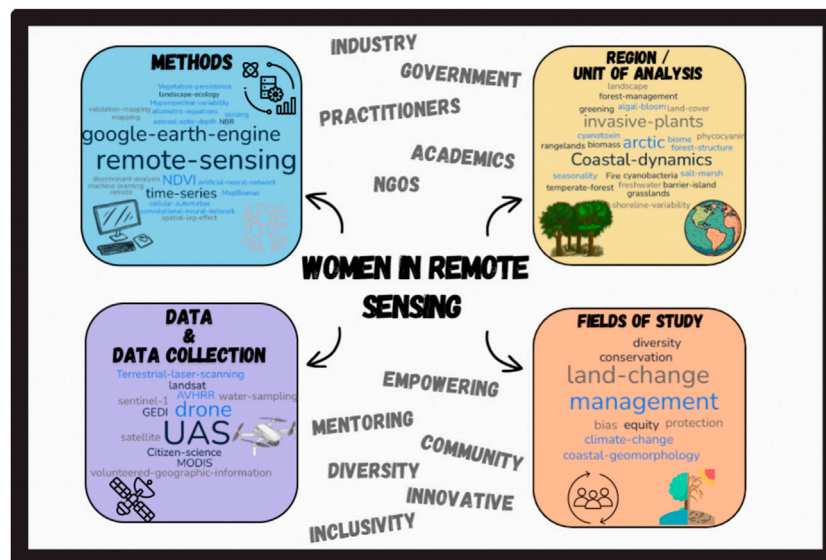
METHODS

Vegetation-persistence
landscape-ecology
Hyperspectral-variability
validation-mapping allometric-equations sensing
mapping aerosol-optic-depth NBR
google-earth-engine
remote-sensing
discriminant-analysis NDVI artificial-neural-network
machine-learning
remote time-series biodiversity
cellular-automation
convolutional-neural-network
spatial-lag-effect

INDUSTRY
GOVERNMENT
PRACTITIONERS
ACADEMICS
NGOS

REGION / UNIT OF ANALYSIS

landscape
forest-management
greening algal-bloom land-cover
invasive-plants
cyanotoxin phycocyanin
rangelands biomass arctic biome forest-structure
Coastal-dynamics
seasonality Fire cyanobacteria salt-marsh
temperate-forest freshwater barrier-island
grasslands
shoreline-variability

WOMEN IN REMOTE SENSING

DATA & DATA COLLECTION

Terrestrial-laser-scanning
landsat
AVHRR water-sampling
sentinel-1
GEDI drone
satellite UAS
Citizen-science
MODIS
volunteered-geographic-information

EMPOWERING
MENTORING
COMMUNITY
DIVERSITY
INNOVATIVE
INCLUSIVITY

FIELDS OF STUDY

diversity
conservation
land-change
management
bias equity protection
climate-change
coastal-geomorphology